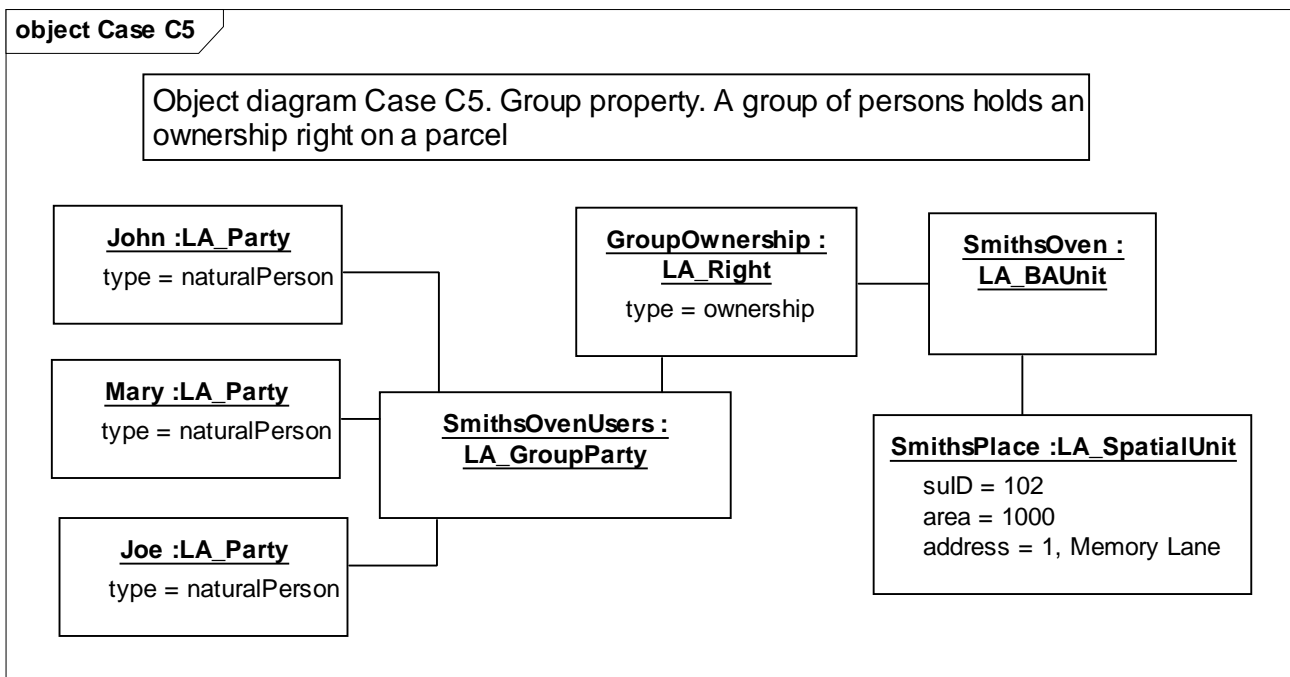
object Case C5

Object diagram Case C5. Group property. A group of persons holds an ownership right on a parcel

John :LA_Party
type = naturalPerson

GroupOwnership : LA_Right
type = ownership

SmithsOven : LA_BAUnit

Mary :LA_Party
type = naturalPerson

SmithsOvenUsers : LA_GroupParty

SmithsPlace :LA_SpatialUnit
suID = 102
area = 1000
address = 1, Memory Lane

Joe :LA_Party
type = naturalPerson